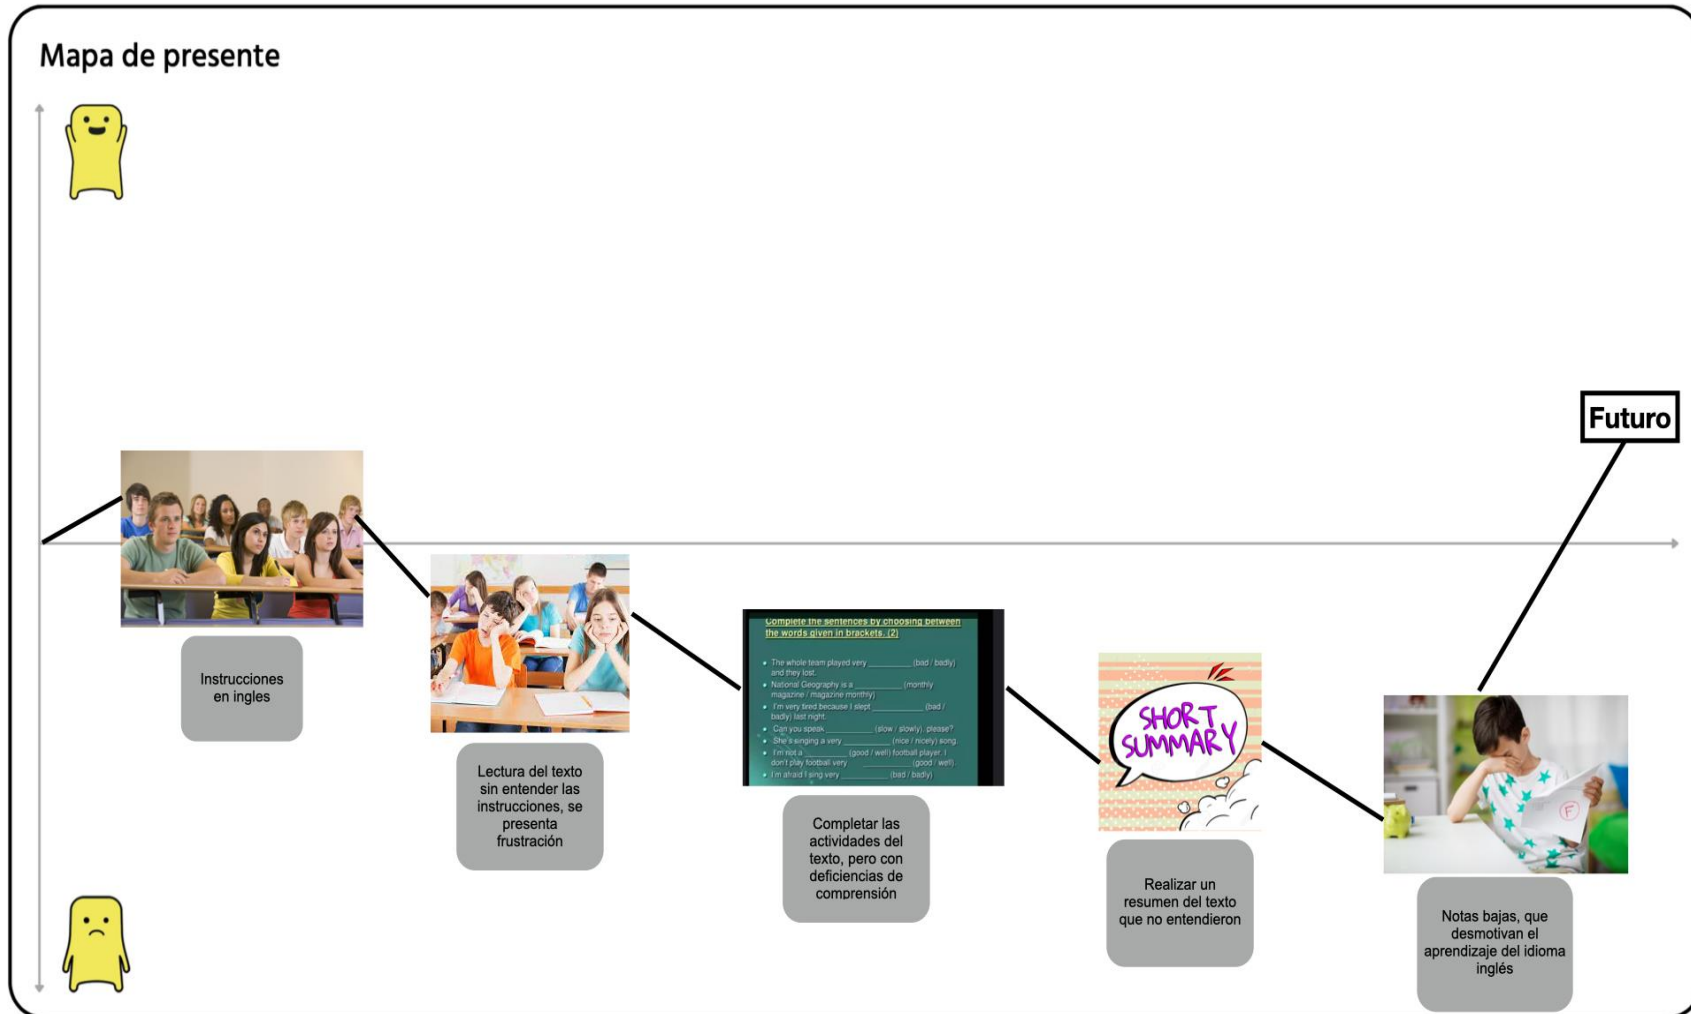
Mapa de presente

Futuro

Instrucciones en ingles

Lectura del texto sin entender las instrucciones, se presenta frustración

Complete the sentences by choosing between the words given in brackets. (2)

- The whole team played very ________ (bad / badly) and they lost.
- National Geography is a ________ (monthly magazine / magazine monthly)
- I'm very tired because I slept ________ (bad / badly) last night.
- Can you speak ________ (slow / slowly), please?
- She's singing a very ________ (nice / nicely) song.
- I'm not a ________ (good / well) football player. I don't play football very ________ (good / well).
- I'm afraid I sing very ________ (bad / badly)

Completar las actividades del texto, pero con deficiencias de comprensión

SHORT SUMMARY

Realizar un resumen del texto que no entendieron

F

Notas bajas, que desmotivan el aprendizaje del idioma inglés